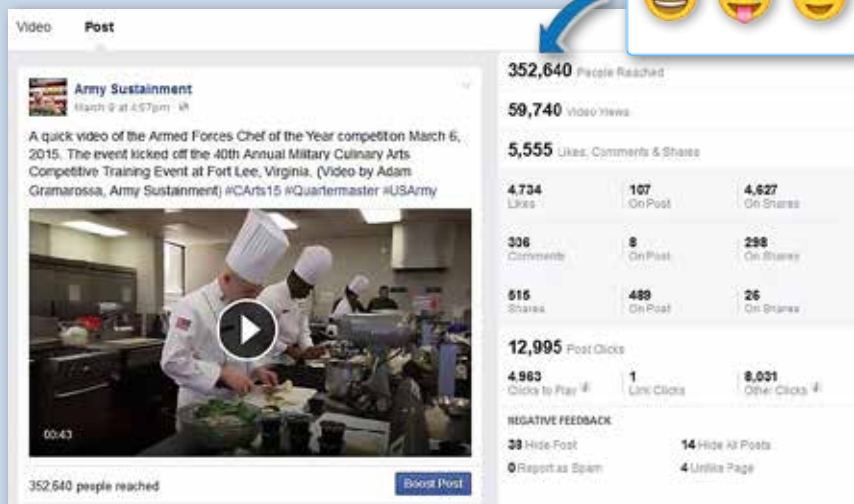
Video Post

Army Sustainment
March 9 at 4:57pm

A quick video of the Armed Forces Chef of the Year competition March 6, 2015. The event kicked off the 40th Annual Military Culinary Arts Competitive Training Event at Fort Lee, Virginia. (Video by Adam Gramarossa, Army Sustainment) #CArts15 #Quartermaster #USArmy

00:43

352,640 people reached

Boost Post

352,640 People Reached

59,740 Video Views

5,555 Likes, Comments & Shares

| | | |
|---|---|---|
| 4,734 Likes | 107 On Post | 4,627 On Shares |
| 336 Comments | 8 On Post | 298 On Shares |
| 515 Shares | 489 On Post | 26 On Shares |

12,995 Post Clicks

| | | |
|---|---|---|
| 4,963 Clicks to Play | 1 Link Clicks | 8,031 Other Clicks |

NEGATIVE FEEDBACK

38 Hide Post
14 Hide All Posts
0 Report as Spam
4 Unlike Page